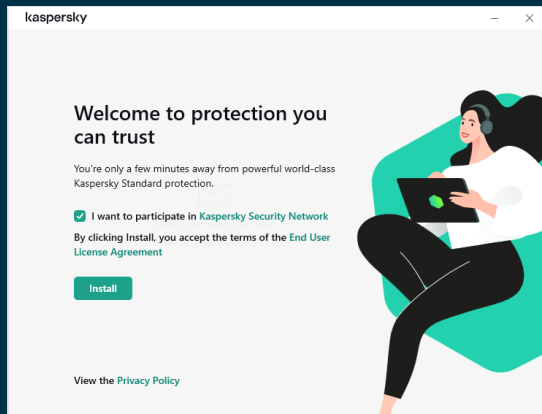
kaspersky

Welcome to protection you can trust

You're only a few minutes away from powerful world-class Kaspersky Standard protection.

I want to participate in Kaspersky Security Network

By clicking Install, you accept the terms of the End User License Agreement

Install

View the Privacy Policy